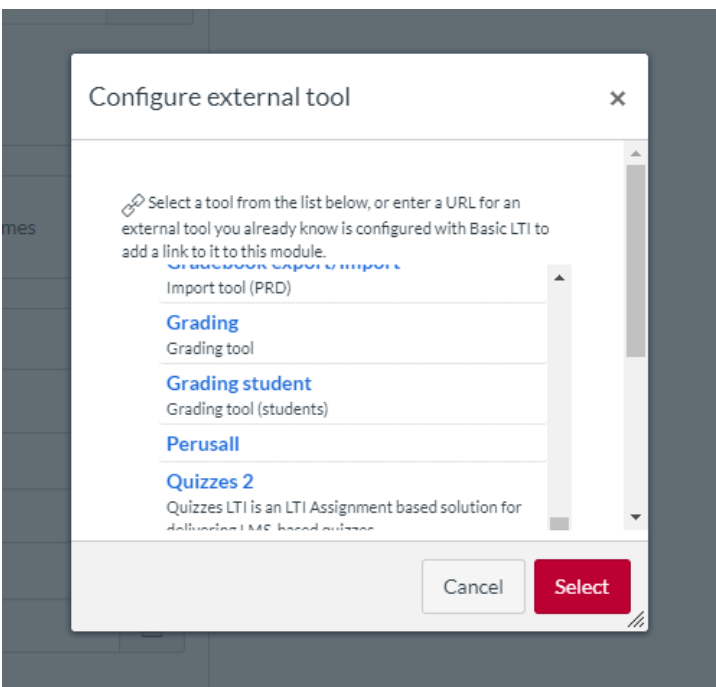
mes

Configure external tool ×

Select a tool from the list below, or enter a URL for an external tool you already know is configured with Basic LTI to add a link to it to this module.

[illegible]
Import tool (PRD)

Grading
Grading tool

Grading student
Grading tool (students)

Perusall

Quizzes 2
Quizzes LTI is an LTI Assignment based solution for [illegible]

Cancel Select